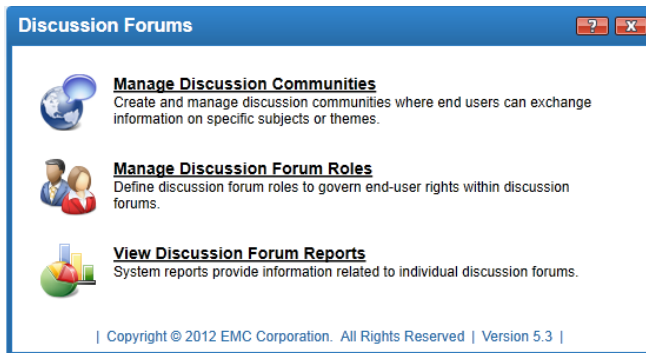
Discussion Forums

?
X

Manage Discussion Communities
Create and manage discussion communities where end users can exchange information on specific subjects or themes.

Manage Discussion Forum Roles
Define discussion forum roles to govern end-user rights within discussion forums.

View Discussion Forum Reports
System reports provide information related to individual discussion forums.

| Copyright © 2012 EMC Corporation. All Rights Reserved | Version 5.3 |